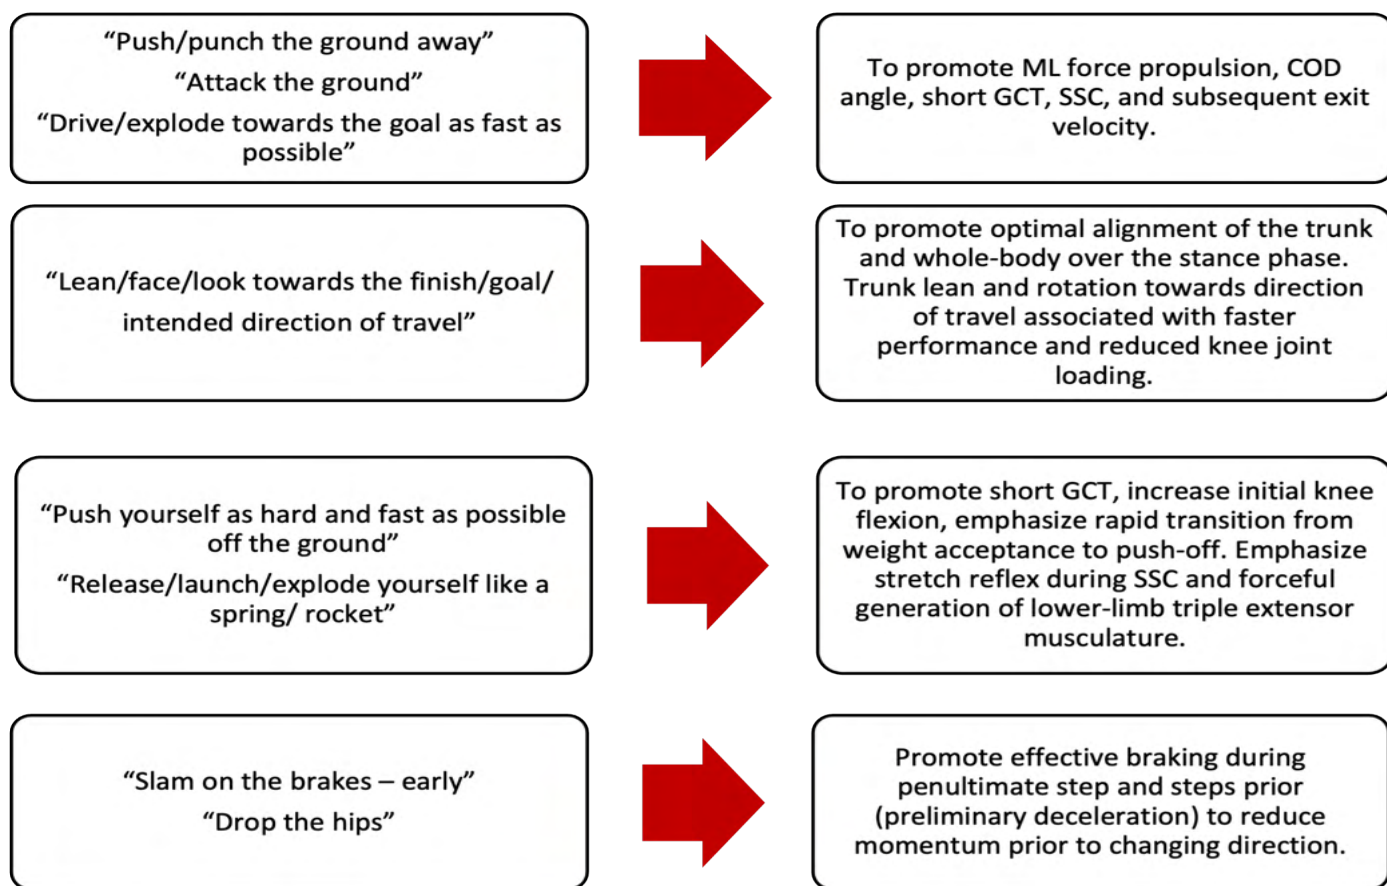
“Push/punch the ground away”
“Attack the ground”
“Drive/explode towards the goal as fast as possible”

To promote ML force propulsion, COD angle, short GCT, SSC, and subsequent exit velocity.

“Lean/face/look towards the finish/goal/ intended direction of travel”

To promote optimal alignment of the trunk and whole-body over the stance phase. Trunk lean and rotation towards direction of travel associated with faster performance and reduced knee joint loading.

“Push yourself as hard and fast as possible off the ground”
“Release/launch/explode yourself like a spring/ rocket”

To promote short GCT, increase initial knee flexion, emphasize rapid transition from weight acceptance to push-off. Emphasize stretch reflex during SSC and forceful generation of lower-limb triple extensor musculature.

“Slam on the brakes – early”
“Drop the hips”

Promote effective braking during penultimate step and steps prior (preliminary deceleration) to reduce momentum prior to changing direction.